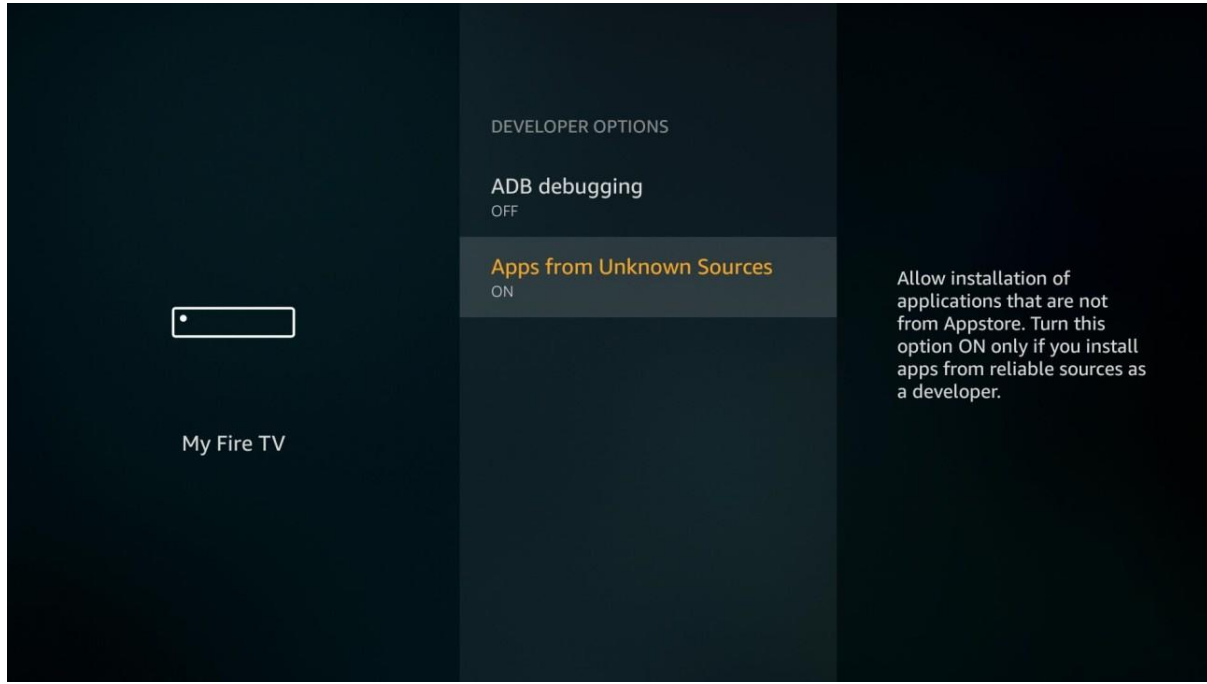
My Fire TV

DEVELOPER OPTIONS

ADB debugging
OFF

Apps from Unknown Sources
ON

Allow installation of applications that are not from Appstore. Turn this option ON only if you install apps from reliable sources as a developer.